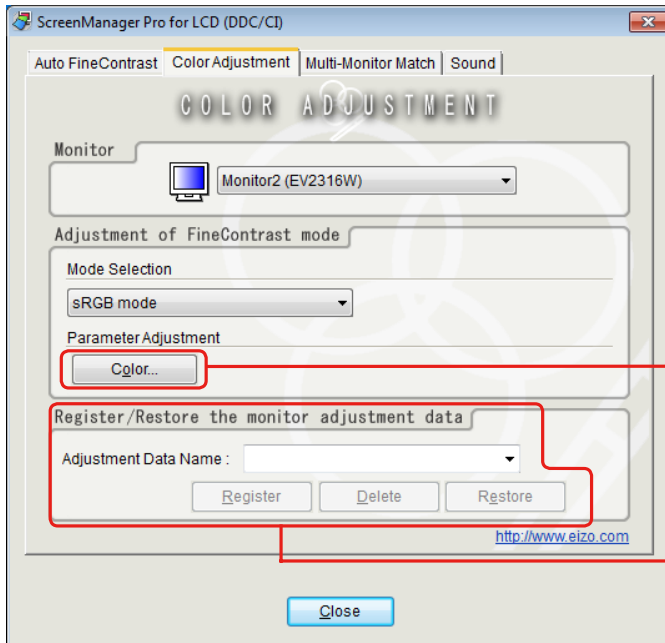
ScreenManager Pro for LCD (DDC/CI)

Auto FineContrast | Color Adjustment | Multi-Monitor Match | Sound

COLOR ADJUSTMENT

Monitor

Monitor2 (EV2316W)

Adjustment of FineContrast mode

Mode Selection

sRGB mode

Parameter Adjustment

Color...

Register/Restore the monitor adjustment data

Adjustment Data Name :

Register | Delete | Restore

http://www.eizo.com

Close